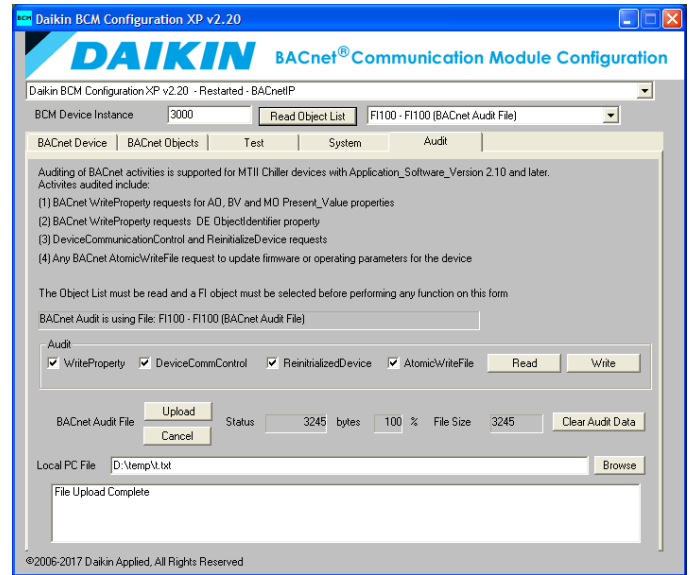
BCM Daikin BCM Configuration XP v2.20

DAIKIN BACnet® Communication Module Configuration

Daikin BCM Configuration XP v2.20 - Restarted - BACnetIP

BCM Device Instance 3000 Read Object List FI100 - FI100 (BACnet Audit File)

BACnet Device | BACnet Objects | Test | System | Audit

Auditing of BACnet activities is supported for MTII Chiller devices with Application_Software_Version 2.10 and later. Activites audited include:

(1) BACnet WriteProperty requests for AO, BV and MO Present_Value properties

(2) BACnet WriteProperty requests DE ObjectIdentifier property

(3) DeviceCommunicationControl and ReinitializeDevice requests

(4) Any BACnet AtomicWriteFile request to update firmware or operating parameters for the device

The Object List must be read and a FI object must be selected before performing any function on this form

BACnet Audit is using File: FI100 - FI100 (BACnet Audit File)

Audit
WriteProperty DeviceCommControl ReinitializedDevice AtomicWriteFile Read Write

BACnet Audit File Upload Cancel Status 3245 bytes 100 % File Size 3245 Clear Audit Data

Local PC File D:\temp\t.txt Browse

File Upload Complete

©2006-2017 Daikin Applied, All Rights Reserved